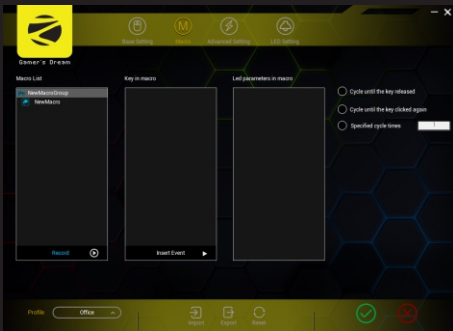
Gamer's Dream

Base Setting
Macro
Advanced Setting
LED Setting

Macro List
NewMacroGroup
NewMacro
Record

Key in macro
Insert Event

Led parameters in macro

Cycle until the key released
Cycle until the key clicked again
Specified cycle times

Profile
Office
Import
Export
Reset